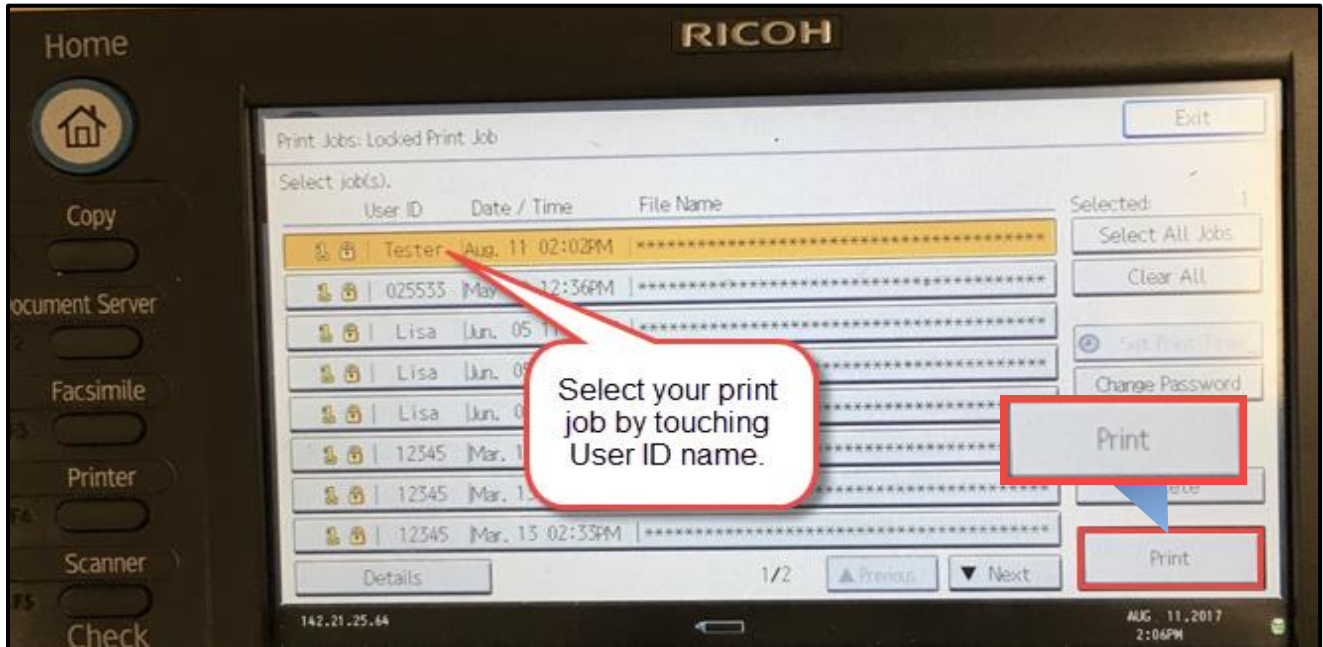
Home

RICOH

Exit

Print Jobs: Locked Print Job

Select job(s).

User ID Date / Time File Name

Selected: 1

Tester Aug. 11 02:02PM ****************************************

Select All Jobs

025533 May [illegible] 12:36PM ****************************************

Clear All

Lisa Jun. 05 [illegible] ****************************************

Lisa Jun. 0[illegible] ****************************************

Set Print Time

Lisa Jun. 0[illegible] ****************************************

Change Password

12345 Mar. 1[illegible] ****************************************

12345 Mar. 1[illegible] ****************************************

Delete

12345 Mar. 13 02:33PM ****************************************

Print

Details

1/2

▲ Previous

▼ Next

Print

Select your print job by touching User ID name.

Copy

Document Server

Facsimile

Printer

Scanner

Check

142.21.25.64

AUG 11, 2017
2:06PM